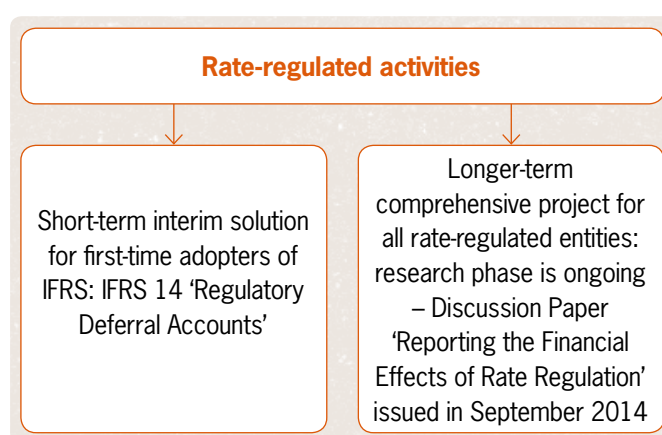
Rate-regulated activities

Short-term interim solution for first-time adopters of IFRS: IFRS 14 'Regulatory Deferral Accounts'

Longer-term comprehensive project for all rate-regulated entities: research phase is ongoing – Discussion Paper 'Reporting the Financial Effects of Rate Regulation' issued in September 2014